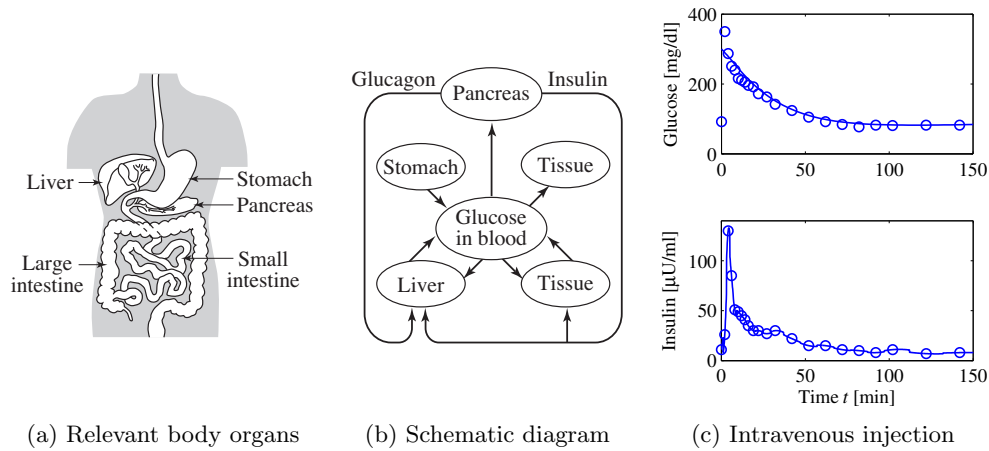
Liver
Stomach
Pancreas
Large intestine
Small intestine

Glucagon
Insulin
Pancreas
Stomach
Tissue
Glucose in blood
Liver
Tissue

Glucose [mg/dl]
400
200
0
0
50
100
150

Insulin [μU/ml]
100
50
0
0
50
100
150
Time $t$ [min]

(a) Relevant body organs
(b) Schematic diagram
(c) Intravenous injection